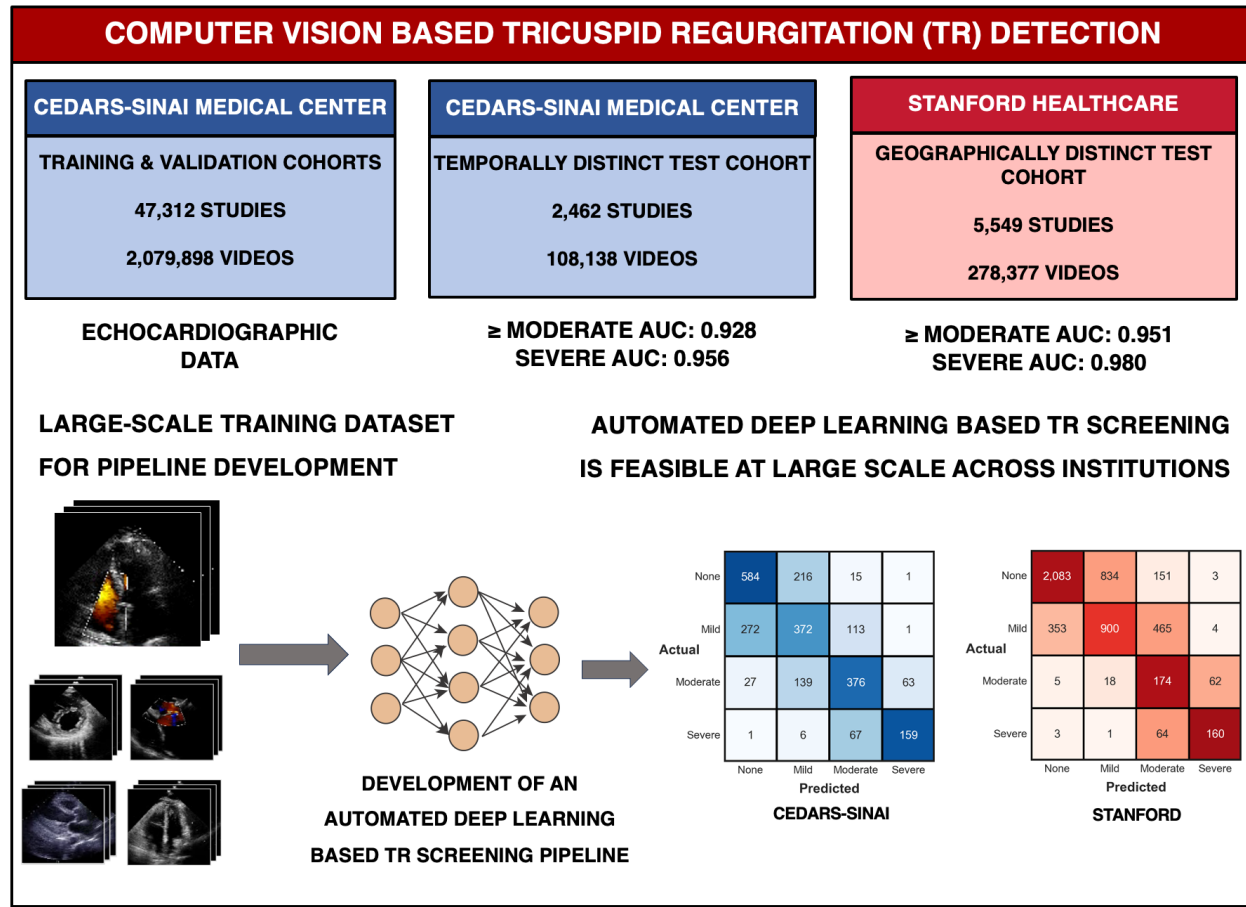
COMPUTER VISION BASED TRICUSPID REGURGITATION (TR) DETECTION

CEDARS-SINAI MEDICAL CENTER

TRAINING & VALIDATION COHORTS

47,312 STUDIES

2,079,898 VIDEOS

CEDARS-SINAI MEDICAL CENTER

TEMPORALLY DISTINCT TEST COHORT

2,462 STUDIES

108,138 VIDEOS

STANFORD HEALTHCARE

GEOGRAPHICALLY DISTINCT TEST COHORT

5,549 STUDIES

278,377 VIDEOS

ECHOCARDIOGRAPHIC DATA

≥ MODERATE AUC: 0.928
SEVERE AUC: 0.956

≥ MODERATE AUC: 0.951
SEVERE AUC: 0.980

LARGE-SCALE TRAINING DATASET FOR PIPELINE DEVELOPMENT

AUTOMATED DEEP LEARNING BASED TR SCREENING IS FEASIBLE AT LARGE SCALE ACROSS INSTITUTIONS

| Actual | None | Mild | Moderate | Severe |
|---|---|---|---|---|
| None | 584 | 216 | 15 | 1 |
| Mild | 272 | 372 | 113 | 1 |
| Moderate | 27 | 139 | 376 | 63 |
| Severe | 1 | 6 | 67 | 159 |

Predicted

CEDARS-SINAI

| Actual | None | Mild | Moderate | Severe |
|---|---|---|---|---|
| None | 2,083 | 834 | 151 | 3 |
| Mild | 353 | 900 | 465 | 4 |
| Moderate | 5 | 18 | 174 | 62 |
| Severe | 3 | 1 | 64 | 160 |

Predicted

STANFORD

DEVELOPMENT OF AN AUTOMATED DEEP LEARNING BASED TR SCREENING PIPELINE